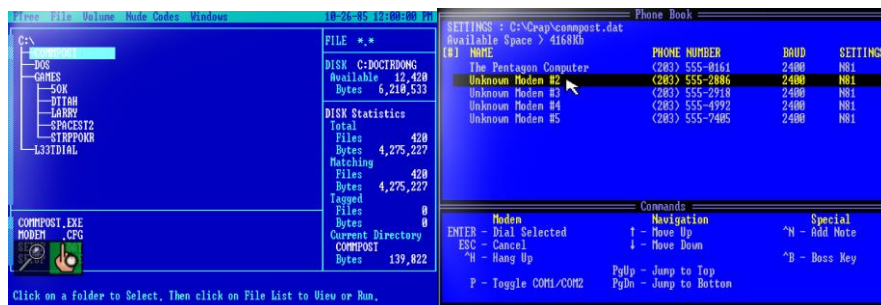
PTree File Volume Mude Codes Windows 10-26-85 12:00:00 PM

C:\
COMMPOST
DOS
GAMES
50K
DTTAH
LARRY
SPACEST2
STRPPOKR
L33TDIAL

FILE *.*

DISK C:DOCTRDONG
Available 12,420
Bytes 6,210,533

DISK Statistics
Total
Files 420
Bytes 4,275,227
Matching
Files 420
Bytes 4,275,227
Tagged
Files 0
Bytes 0
Current Directory
COMMPOST
Bytes 139,822

COMMPOST.EXE
MODEM .CFG

Click on a folder to Select. Then click on File List to View or Run.

Phone Book

SETTINGS : C:\Crap\commpost.dat
Available Space > 4168Kb

| [#] NAME | PHONE NUMBER | BAUD | SETTING |
|---|---|---|---|
| The Pentagon Computer | (203) 555-0161 | 2400 | N81 |
| Unknown Modem #2 | (203) 555-2886 | 2400 | N81 |
| Unknown Modem #3 | (203) 555-2918 | 2400 | N81 |
| Unknown Modem #4 | (203) 555-4992 | 2400 | N81 |
| Unknown Modem #5 | (203) 555-7405 | 2400 | N81 |

Commands

Modem
ENTER - Dial Selected
ESC - Cancel
^H - Hang Up
P - Toggle COM1/COM2

Navigation
↑ - Move Up
↓ - Move Down
PgUp - Jump to Top
PgDn - Jump to Bottom

Special
^N - Add Note
^B - Boss Key